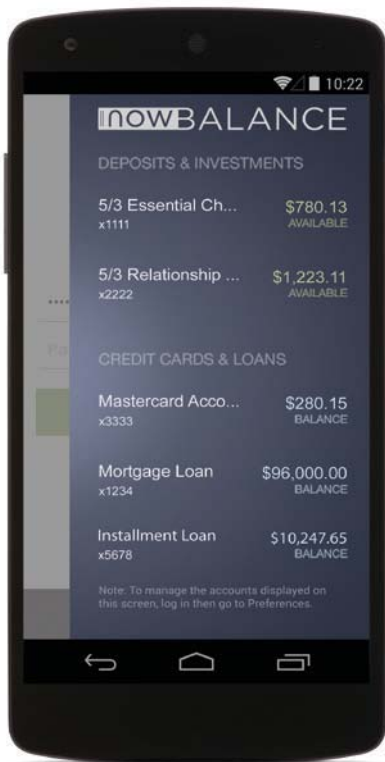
10:22

nowBALANCE

DEPOSITS & INVESTMENTS

5/3 Essential Ch...
x1111
$780.13
AVAILABLE

5/3 Relationship ...
x2222
$1,223.11
AVAILABLE

CREDIT CARDS & LOANS

Mastercard Acco...
x3333
$280.15
BALANCE

Mortgage Loan
x1234
$96,000.00
BALANCE

Installment Loan
x5678
$10,247.65
BALANCE

Note: To manage the accounts displayed on this screen, log in then go to Preferences.